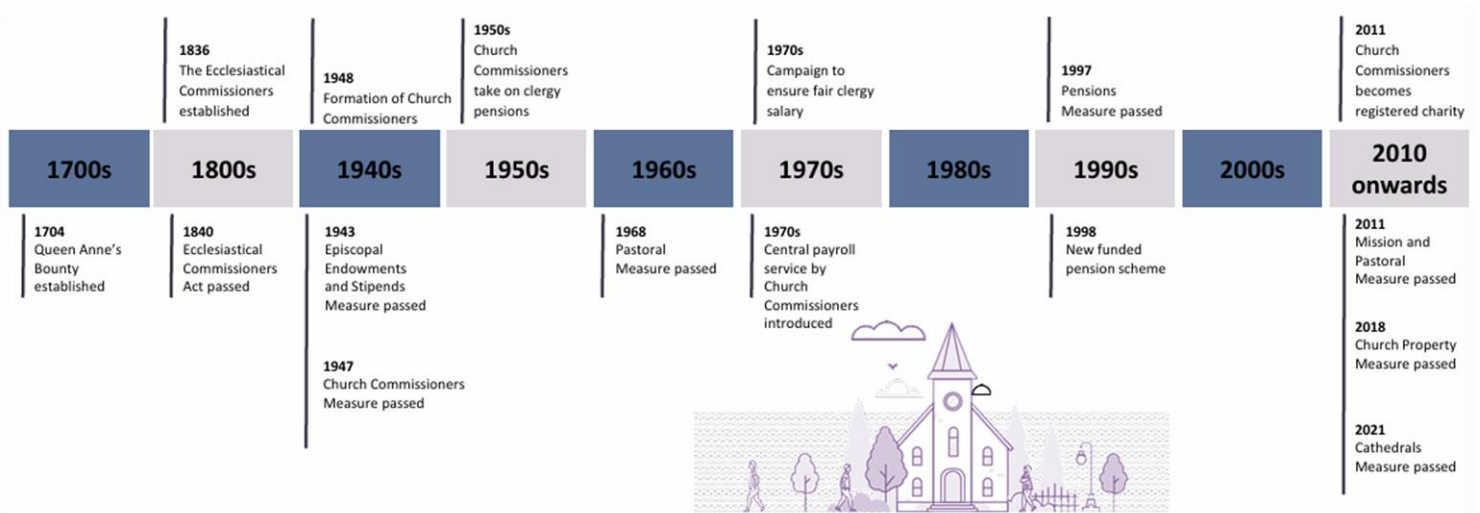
1836
The Ecclesiastical Commissioners established

1948
Formation of Church Commissioners

1950s
Church Commissioners take on clergy pensions

1970s
Campaign to ensure fair clergy salary

1997
Pensions Measure passed

2011
Church Commissioners becomes registered charity

1700s

1800s

1940s

1950s

1960s

1970s

1980s

1990s

2000s

2010 onwards

1704
Queen Anne's Bounty established

1840
Ecclesiastical Commissioners Act passed

1943
Episcopal Endowments and Stipends Measure passed

1947
Church Commissioners Measure passed

1968
Pastoral Measure passed

1970s
Central payroll service by Church Commissioners introduced

1998
New funded pension scheme

2011
Mission and Pastoral Measure passed

2018
Church Property Measure passed

2021
Cathedrals Measure passed